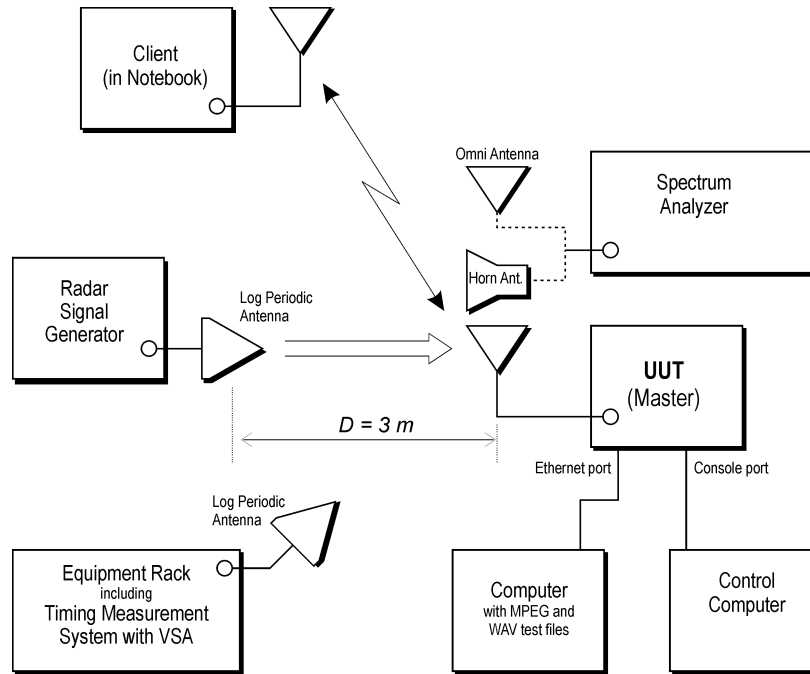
Client
(in Notebook)

Omni Antenna

Spectrum
Analyzer

Horn Ant.

Radar
Signal
Generator

Log Periodic
Antenna

UUT
(Master)

$D = 3\ m$

Ethernet port

Console port

Log Periodic
Antenna

Equipment Rack
including
Timing Measurement
System with VSA

Computer
with MPEG and
WAV test files

Control
Computer